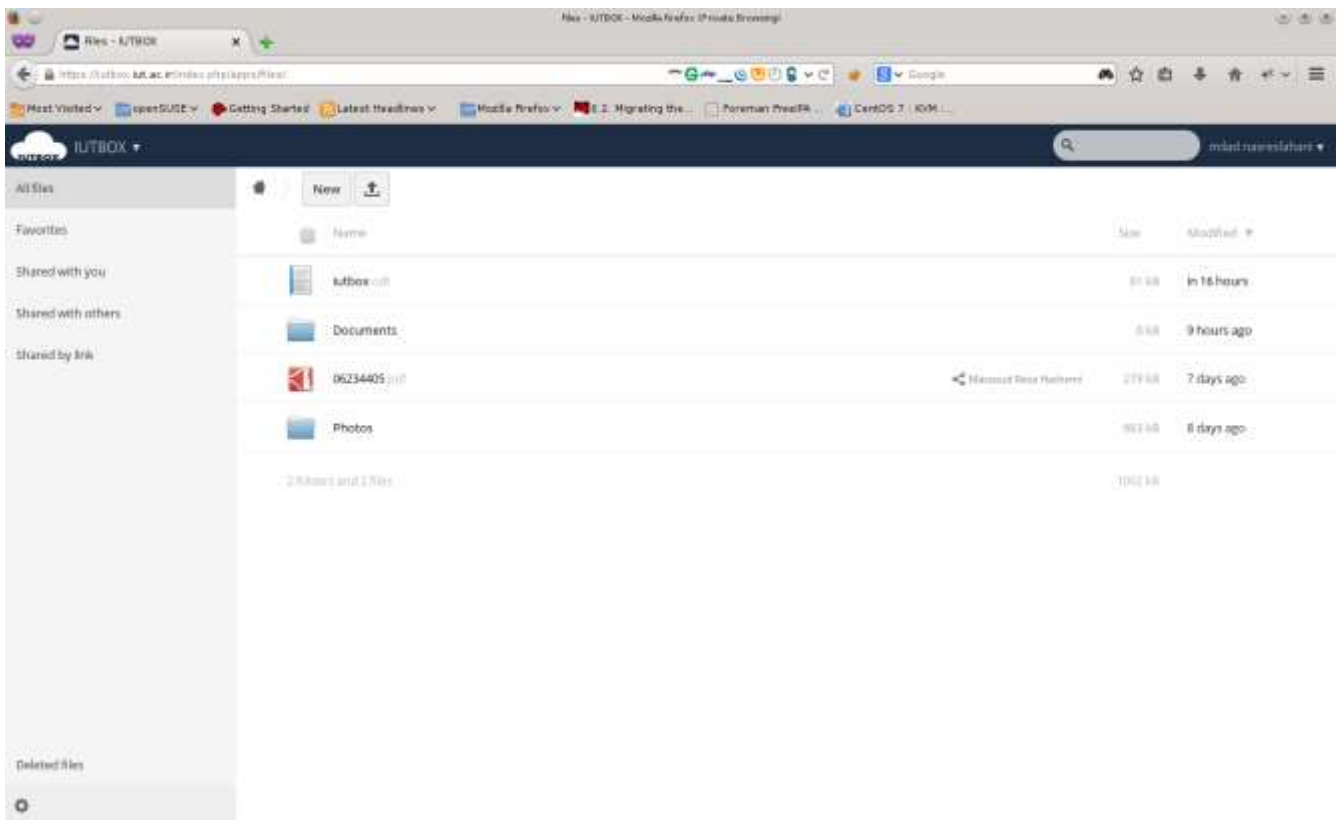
Files - IUTBOX - Mozilla Firefox (Private Browsing)

Files - IUTBOX

https://iutbox.iut.ac.ir/index.php/apps/files/

Google

Most Visited ▾ openSUSE ▾ Getting Started Latest Headlines ▾ Mozilla Firefox ▾ 6.2. Migrating the... Foreman FreeIPA ... CentOS 7 : KVM ...

IUTBOX ▾

milad naseralahari ▾

All files

Favorites

Shared with you

Shared with others

Shared by link

Deleted files

New

Name

Size

Modified ▾

iutbox .rdf

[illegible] kB

in 16 hours

Documents

0 kB

9 hours ago

06234405 .pdf

Masoud Reza Hashemi

279 kB

7 days ago

Photos

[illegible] kB

8 days ago

2 folders and 2 files

1002 kB